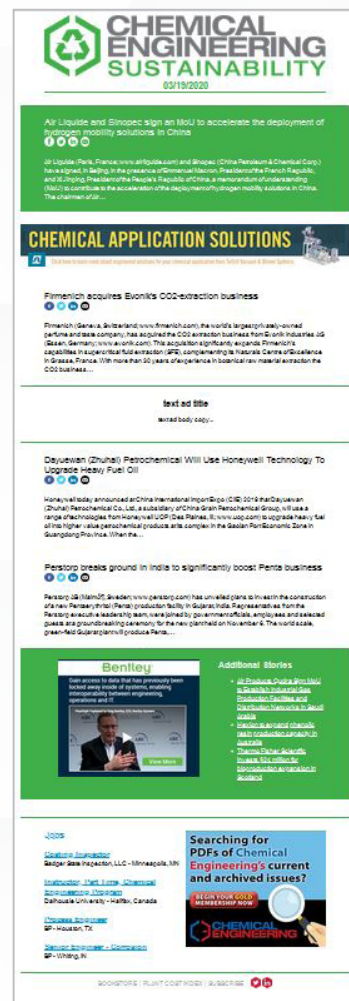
CHEMICAL ENGINEERING SUSTAINABILITY

03/19/2020

Air Liquide and Sinopec sign an MoU to accelerate the deployment of hydrogen mobility solutions in China

Air Liquide (Paris, France; www.airliquide.com) and Sinopec (China Petroleum & Chemical Corp.) have signed, in Beijing, in the presence of Emmanuel Macron, President of the French Republic, and Xi Jinping, President of the People's Republic of China, a memorandum of understanding (MoU) to contribute to the acceleration of the deployment of hydrogen mobility solutions in China. The chairman of Air...

CHEMICAL APPLICATION SOLUTIONS

Firmenich acquires Evonik's CO2-extraction business

Firmenich (Geneva, Switzerland; www.firmenich.com), the world's largest privately-owned perfume and taste company, has acquired the CO2 extraction business from Evonik Industries AG (Essen, Germany; www.evonik.com). This acquisition significantly expands Firmenich's capabilities in supercritical fluid extraction (SFE), complementing its Naturals Centre of Excellence in Grasse, France. With more than 30 years of experience in botanical raw material extraction the CO2 business...

text ad title

text ad body copy...

Dayuewan (Zhuhai) Petrochemical Will Use Honeywell Technology To Upgrade Heavy Fuel Oil

Honeywell today announced at China International Import Expo (CIIE) 2019 that Dayuewan (Zhuhai) Petrochemical Co., Ltd., a subsidiary of China Grain Petrochemical Group, will use a range of technologies from Honeywell UOP (Des Plaines, Ill.; www.uop.com) to upgrade heavy fuel oil into higher value petrochemical products at its complex in the Gaolan Port Economic Zone in Guangdong Province. When the...

Perstorp breaks ground in India to significantly boost Penta business

Perstorp AB (Malmö, Sweden; www.perstorp.com) has unveiled plans to invest in the construction of a new Pentaerythritol (Penta) production facility in Gujarat, India. Representatives from the Perstorp executive leadership team, were joined by government officials, employees and selected guests at a groundbreaking ceremony for the new plant held on November 6. The world scale, green-field Gujarat plant will produce Penta,...

Bentley

Gain access to data that has previously been locked away inside of systems, enabling interoperability between engineering, operations and IT

View More

Additional Stories

Air Products, Qudra Sign MoU to Establish Industrial Gas Production Facilities and Distribution Networks in Saudi Arabia

Hexion to expand phenolic resin production capacity in Australia

Thermo Fisher Scientific invests $24 million for biomedication expansion in Scotland

Jobs

Operations Inspection
Badger State Inspection, LLC - Minneapolis, MN

Instructor, Part Time - Chemical Engineering Program
Dalhousie University - Halifax, Canada

Process Engineer
BP - Houston, TX

Senior Engineer - Operations
BP - Whiting, IN

Searching for PDFs of Chemical Engineering's current and archived issues?

BEGIN YOUR GOLD MEMBERSHIP NOW

CHEMICAL ENGINEERING

BOOKSTORE | PLANT COST INDEX | SUBSCRIBE